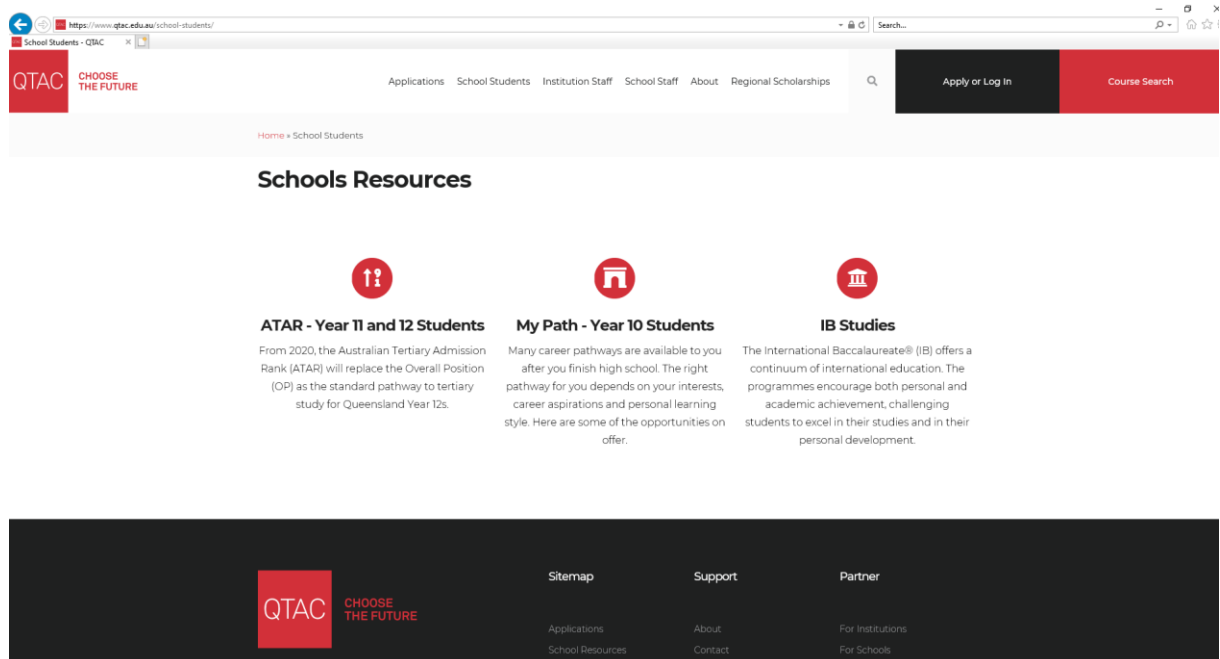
https://www.qtac.edu.au/school-students/

Search...

School Students - QTAC

QTAC CHOOSE THE FUTURE

Applications School Students Institution Staff School Staff About Regional Scholarships

Apply or Log In

Course Search

Home » School Students

Schools Resources

ATAR - Year 11 and 12 Students

From 2020, the Australian Tertiary Admission Rank (ATAR) will replace the Overall Position (OP) as the standard pathway to tertiary study for Queensland Year 12s.

My Path - Year 10 Students

Many career pathways are available to you after you finish high school. The right pathway for you depends on your interests, career aspirations and personal learning style. Here are some of the opportunities on offer.

IB Studies

The International Baccalaureate® (IB) offers a continuum of international education. The programmes encourage both personal and academic achievement, challenging students to excel in their studies and in their personal development.

QTAC CHOOSE THE FUTURE

Sitemap

Applications

School Resources

Support

About

Contact

Partner

For Institutions

For Schools